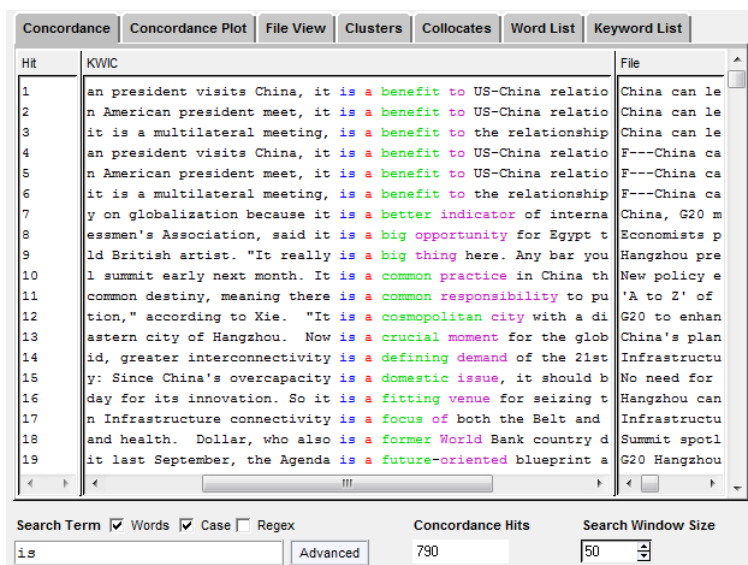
Concordance | Concordance Plot | File View | Clusters | Collocates | Word List | Keyword List

| Hit | KWIC | File |
|---|---|---|
| 1 | an president visits China, it is a benefit to US-China relatio | China can le |
| 2 | n American president meet, it is a benefit to US-China relatio | China can le |
| 3 | it is a multilateral meeting, it is a benefit to the relationship | China can le |
| 4 | an president visits China, it is a benefit to US-China relatio | F---China ca |
| 5 | n American president meet, it is a benefit to US-China relatio | F---China ca |
| 6 | it is a multilateral meeting, it is a benefit to the relationship | F---China ca |
| 7 | y on globalization because it is a better indicator of interna | China, G20 m |
| 8 | essmen's Association, said it is a big opportunity for Egypt t | Economists p |
| 9 | ld British artist. "It really is a big thing here. Any bar you | Hangzhou pre |
| 10 | l summit early next month. It is a common practice in China th | New policy e |
| 11 | common destiny, meaning there is a common responsibility to pu | 'A to Z' of |
| 12 | tion," according to Xie. "It is a cosmopolitan city with a di | G20 to enhan |
| 13 | astern city of Hangzhou. Now is a crucial moment for the glob | China's plan |
| 14 | id, greater interconnectivity is a defining demand of the 21st | Infrastructu |
| 15 | y: Since China's overcapacity is a domestic issue, it should b | No need for |
| 16 | day for its innovation. So it is a fitting venue for seizing t | Hangzhou can |
| 17 | n Infrastructure connectivity is a focus of both the Belt and | Infrastructu |
| 18 | and health. Dollar, who also is a former World Bank country d | Summit spotl |
| 19 | it last September, the Agenda is a future-oriented blueprint a | G20 Hangzhou |

Search Term ☑ Words ☑ Case ☐ Regex
is
Advanced
Concordance Hits
790
Search Window Size
50